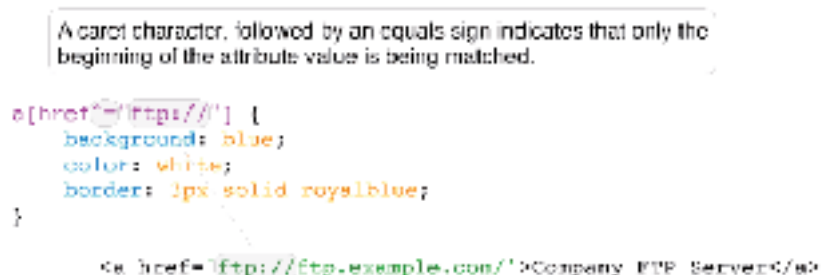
A caret character, followed by an equals sign indicates that only the beginning of the attribute value is being matched.

a[href^='ftp://'] {
    background: blue;
    color: white;
    border: 1px solid royalblue;
}

<a href='ftp://ftp.example.com/'>Company FTP Server</a>